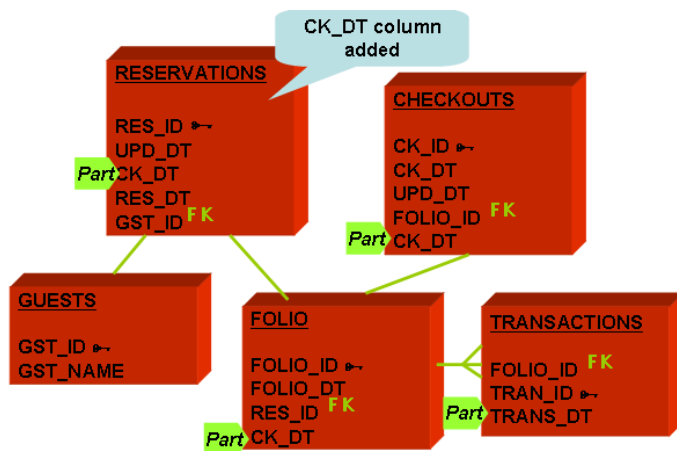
CK_DT column added

RESERVATIONS

RES_ID
UPD_DT
Part CK_DT
RES_DT
GST_ID FK

CHECKOUTS

CK_ID
CK_DT
UPD_DT
FOLIO_ID FK
Part CK_DT

GUESTS

GST_ID
GST_NAME

FOLIO

FOLIO_ID
FOLIO_DT
RES_ID FK
Part CK_DT

TRANSACTIONS

FOLIO_ID FK
TRAN_ID
Part TRANS_DT